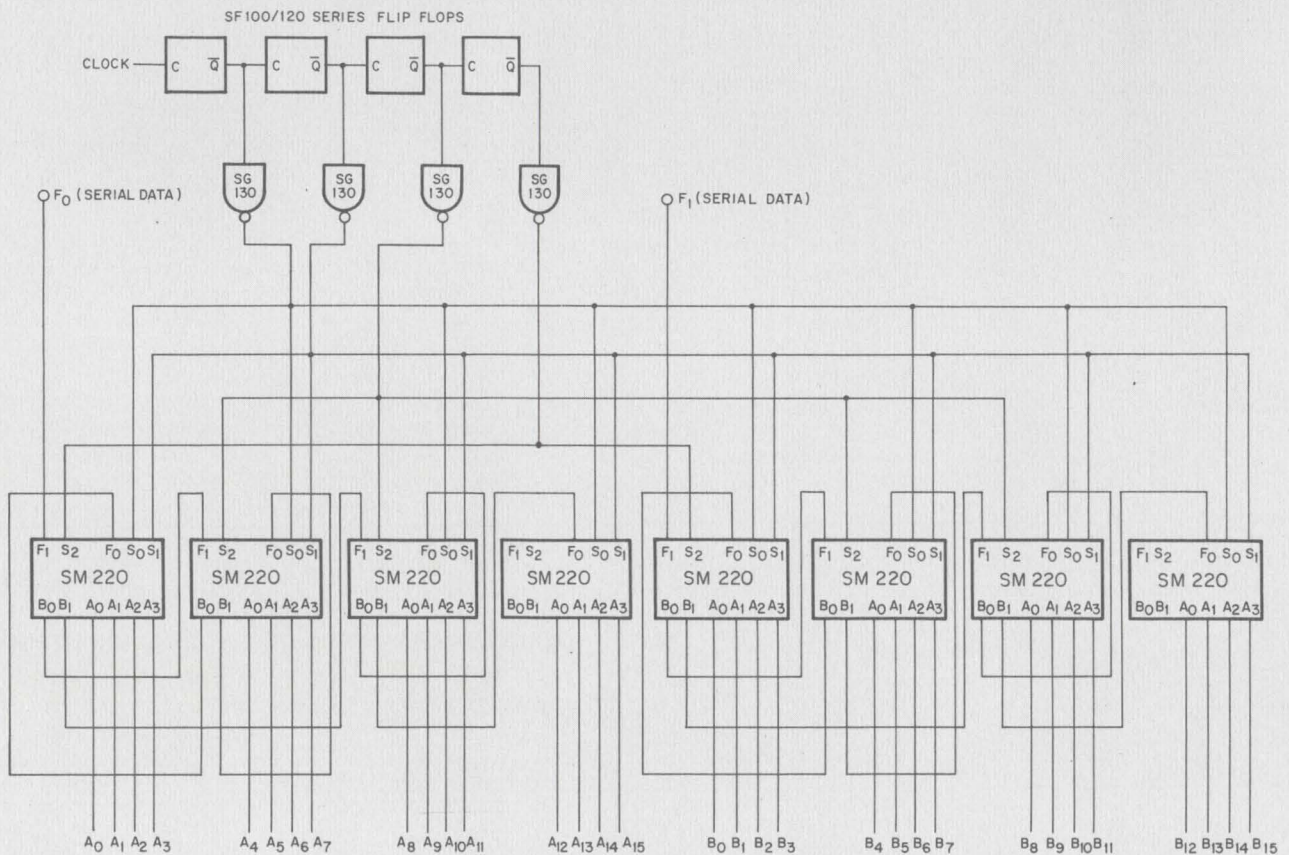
SF100/120 SERIES FLIP FLOPS

CLOCK

C $\overline{Q}$ C $\overline{Q}$ C $\overline{Q}$ C $\overline{Q}$

SG 130 SG 130 SG 130 SG 130

$F_0$ (SERIAL DATA)

$F_1$ (SERIAL DATA)

$F_1$ $S_2$ $F_0$ $S_0$ $S_1$ SM 220 $B_0$ $B_1$ $A_0$ $A_1$ $A_2$ $A_3$

$F_1$ $S_2$ $F_0$ $S_0$ $S_1$ SM 220 $B_0$ $B_1$ $A_0$ $A_1$ $A_2$ $A_3$

$F_1$ $S_2$ $F_0$ $S_0$ $S_1$ SM 220 $B_0$ $B_1$ $A_0$ $A_1$ $A_2$ $A_3$

$F_1$ $S_2$ $F_0$ $S_0$ $S_1$ SM 220 $B_0$ $B_1$ $A_0$ $A_1$ $A_2$ $A_3$

$F_1$ $S_2$ $F_0$ $S_0$ $S_1$ SM 220 $B_0$ $B_1$ $A_0$ $A_1$ $A_2$ $A_3$

$F_1$ $S_2$ $F_0$ $S_0$ $S_1$ SM 220 $B_0$ $B_1$ $A_0$ $A_1$ $A_2$ $A_3$

$F_1$ $S_2$ $F_0$ $S_0$ $S_1$ SM 220 $B_0$ $B_1$ $A_0$ $A_1$ $A_2$ $A_3$

$F_1$ $S_2$ $F_0$ $S_0$ $S_1$ SM 220 $B_0$ $B_1$ $A_0$ $A_1$ $A_2$ $A_3$

$A_0$ $A_1$ $A_2$ $A_3$ $A_4$ $A_5$ $A_6$ $A_7$ $A_8$ $A_9$ $A_{10}$ $A_{11}$ $A_{12}$ $A_{13}$ $A_{14}$ $A_{15}$ $B_0$ $B_1$ $B_2$ $B_3$ $B_4$ $B_5$ $B_6$ $B_7$ $B_8$ $B_9$ $B_{10}$ $B_{11}$ $B_{12}$ $B_{13}$ $B_{14}$ $B_{15}$